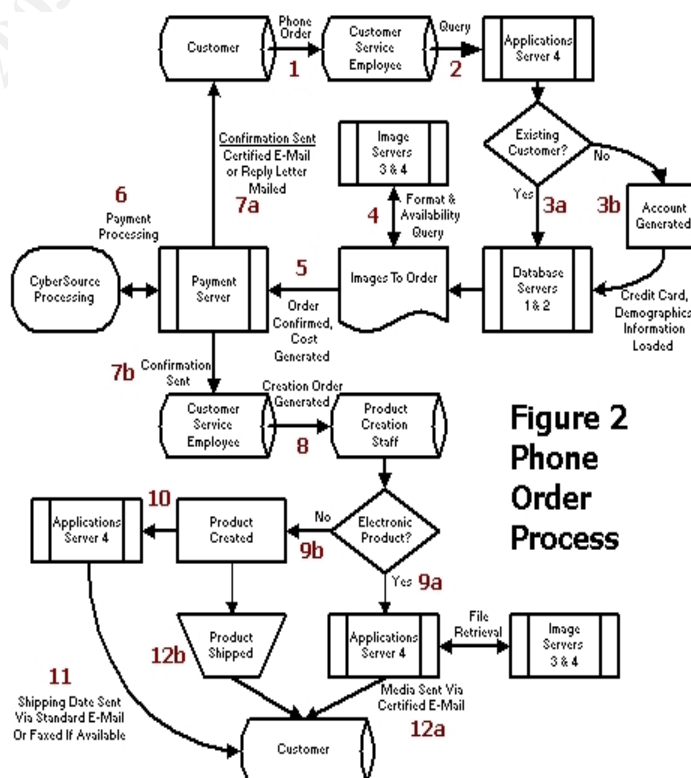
Customer

Phone Order

1

Customer Service Employee

Query

2

Applications Server 4

Existing Customer?

No

3b

Account Generated

Yes

3a

Image Servers 3 & 4

4

Format & Availability Query

Confirmation Sent
Certified E-Mail or Reply Letter Mailed

7a

6

Payment Processing

CyberSource Processing

Payment Server

5

Images To Order

Database Servers 1 & 2

Credit Card, Demographics Information Loaded

Order Confirmed, Cost Generated

7b

Confirmation Sent

Creation Order Generated

Customer Service Employee

8

Product Creation Staff

Figure 2
Phone
Order
Process

10

Applications Server 4

Product Created

No

9b

Electronic Product?

Yes

9a

File Retrieval

Image Servers 3 & 4

Product Shipped

12b

Applications Server 4

11

Shipping Date Sent Via Standard E-Mail Or Faxed If Available

Media Sent Via Certified E-Mail

12a

Customer